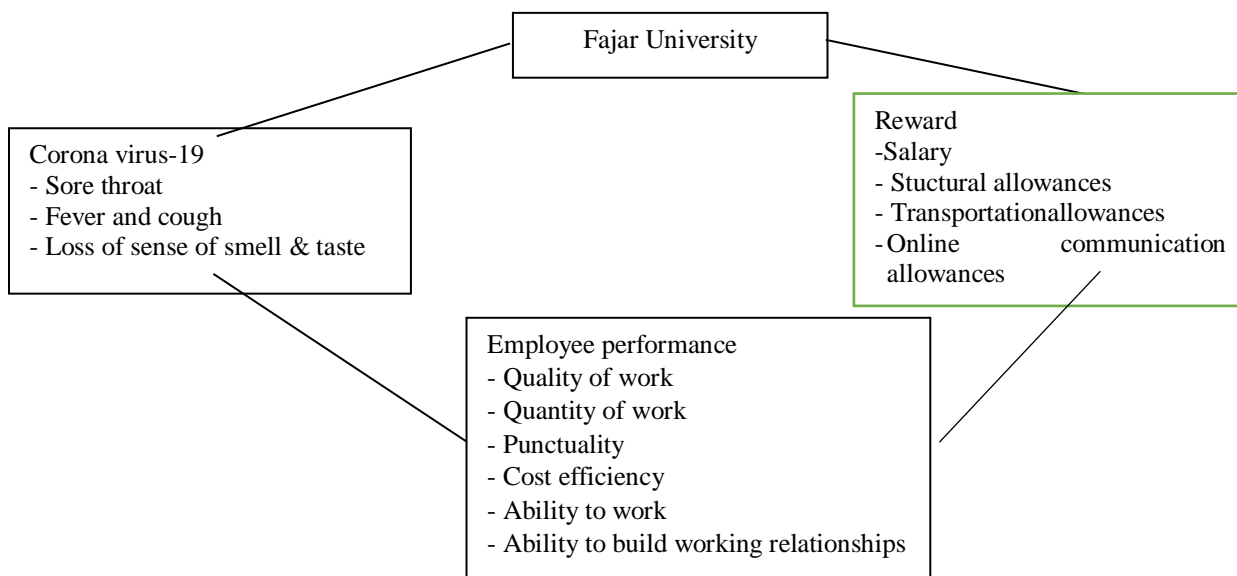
Fajar University

Corona virus-19
- Sore throat
- Fever and cough
- Loss of sense of smell & taste

Reward
-Salary
- Stuctural allowances
- Transportationallowances
- Online communication allowances

Employee performance
- Quality of work
- Quantity of work
- Punctuality
- Cost efficiency
- Ability to work
- Ability to build working relationships